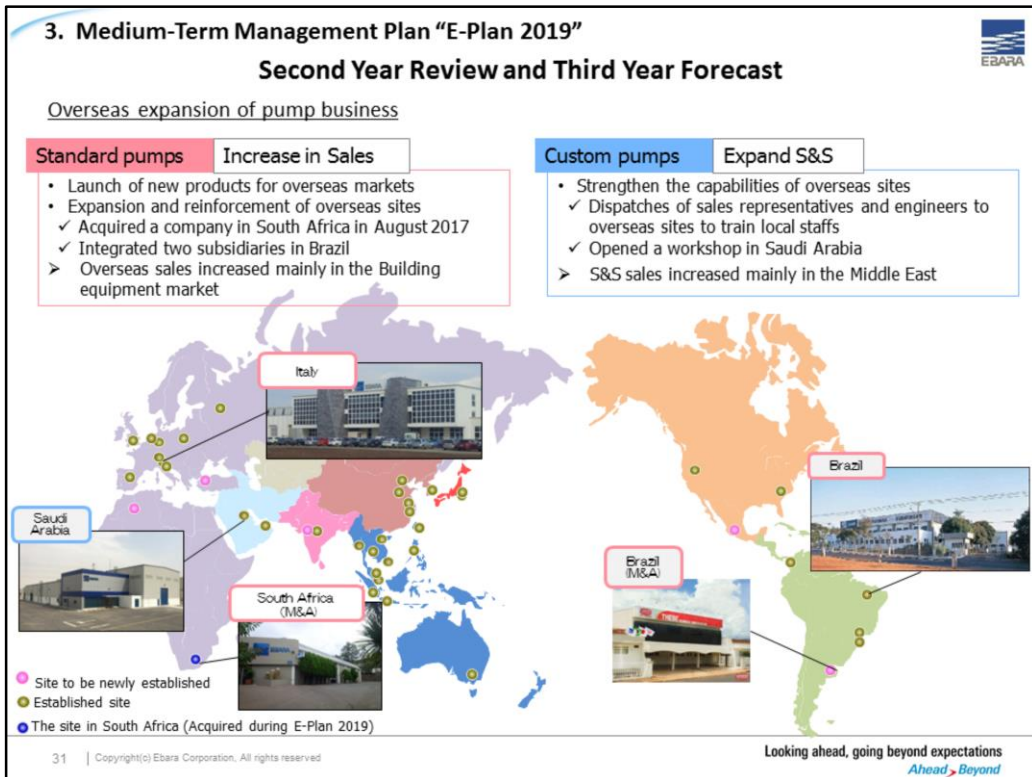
3. Medium-Term Management Plan "E-Plan 2019"

EBARA

Second Year Review and Third Year Forecast

Overseas expansion of pump business

Standard pumps | Increase in Sales

• Launch of new products for overseas markets
• Expansion and reinforcement of overseas sites
✓ Acquired a company in South Africa in August 2017
✓ Integrated two subsidiaries in Brazil
➢ Overseas sales increased mainly in the Building equipment market

Custom pumps | Expand S&S

• Strengthen the capabilities of overseas sites
✓ Dispatches of sales representatives and engineers to overseas sites to train local staffs
✓ Opened a workshop in Saudi Arabia
➢ S&S sales increased mainly in the Middle East

Italy

Saudi Arabia

South Africa (M&A)

Brazil

Brazil (M&A)

Site to be newly established
Established site
The site in South Africa (Acquired during E-Plan 2019)

31 | Copyright(c) Ebara Corporation, All rights reserved

Looking ahead, going beyond expectations
Ahead Beyond